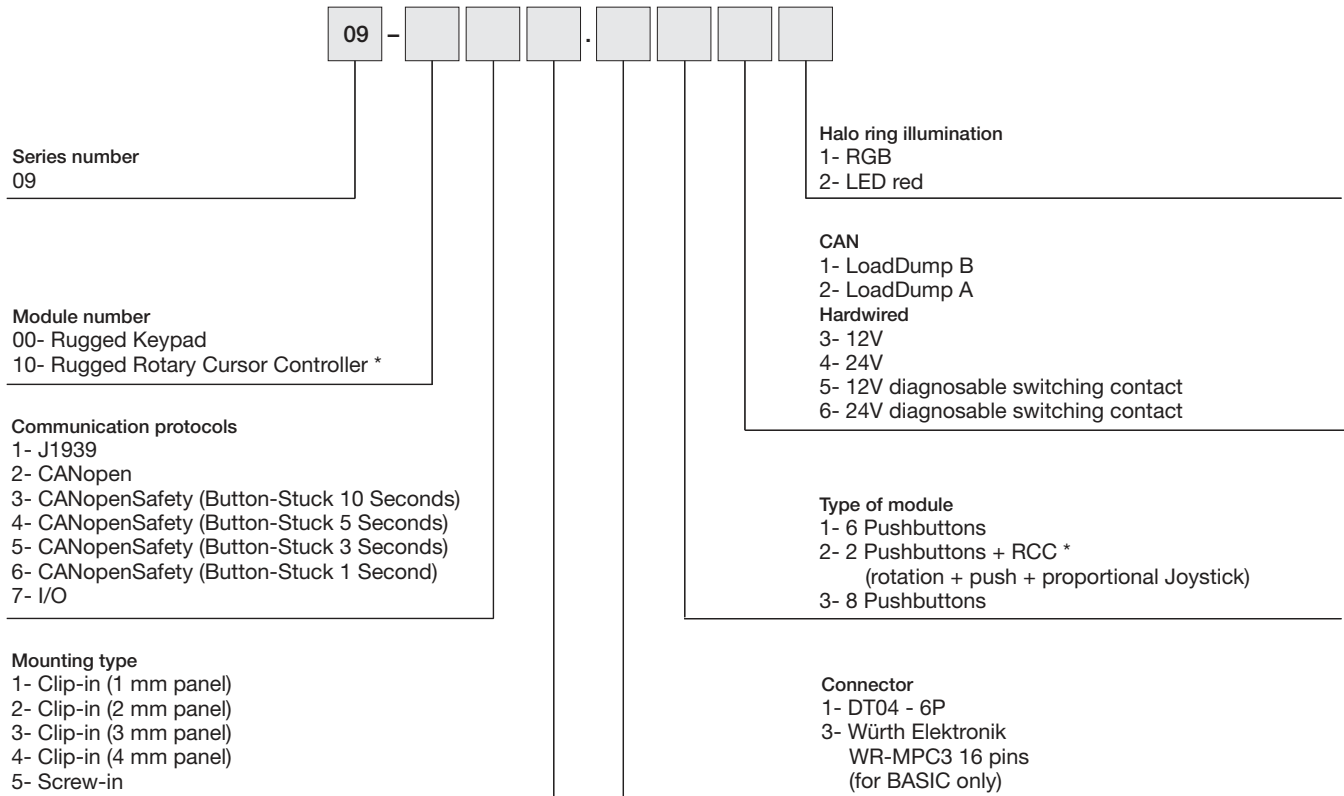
09 – .

Halo ring illumination
1- RGB
2- LED red

Series number
09

CAN
1- LoadDump B
2- LoadDump A
Hardwired
3- 12V
4- 24V
5- 12V diagnosable switching contact
6- 24V diagnosable switching contact

Module number
00- Rugged Keypad
10- Rugged Rotary Cursor Controller *

Communication protocols
1- J1939
2- CANopen
3- CANopenSafety (Button-Stuck 10 Seconds)
4- CANopenSafety (Button-Stuck 5 Seconds)
5- CANopenSafety (Button-Stuck 3 Seconds)
6- CANopenSafety (Button-Stuck 1 Second)
7- I/O

Type of module
1- 6 Pushbuttons
2- 2 Pushbuttons + RCC *
(rotation + push + proportional Joystick)
3- 8 Pushbuttons

Mounting type
1- Clip-in (1 mm panel)
2- Clip-in (2 mm panel)
3- Clip-in (3 mm panel)
4- Clip-in (4 mm panel)
5- Screw-in

Connector
1- DT04 - 6P
3- Würth Elektronik
WR-MPC3 16 pins
(for BASIC only)